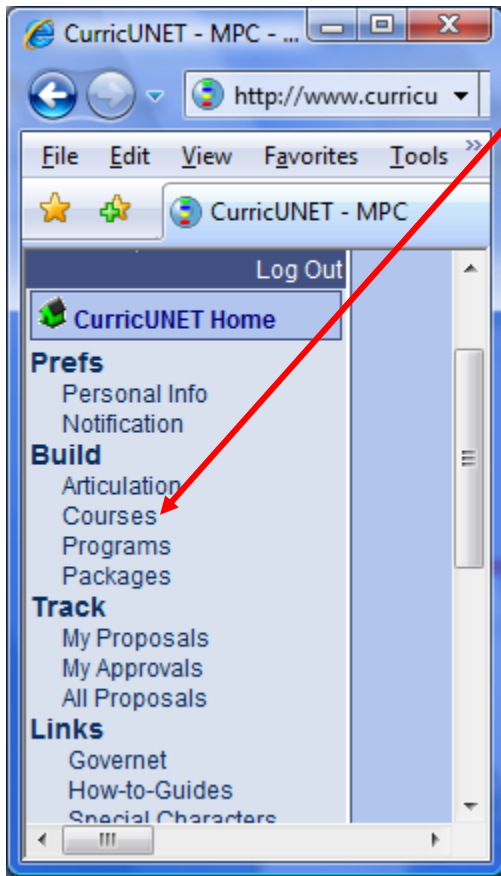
CurricUNET - MPC - ...

http://www.curricu

File Edit View Favorites Tools »

CurricUNET - MPC

Log Out

CurricUNET Home

Prefs
Personal Info
Notification

Build
Articulation
Courses
Programs
Packages

Track
My Proposals
My Approvals
All Proposals

Links
Governet
How-to-Guides
Special Characters